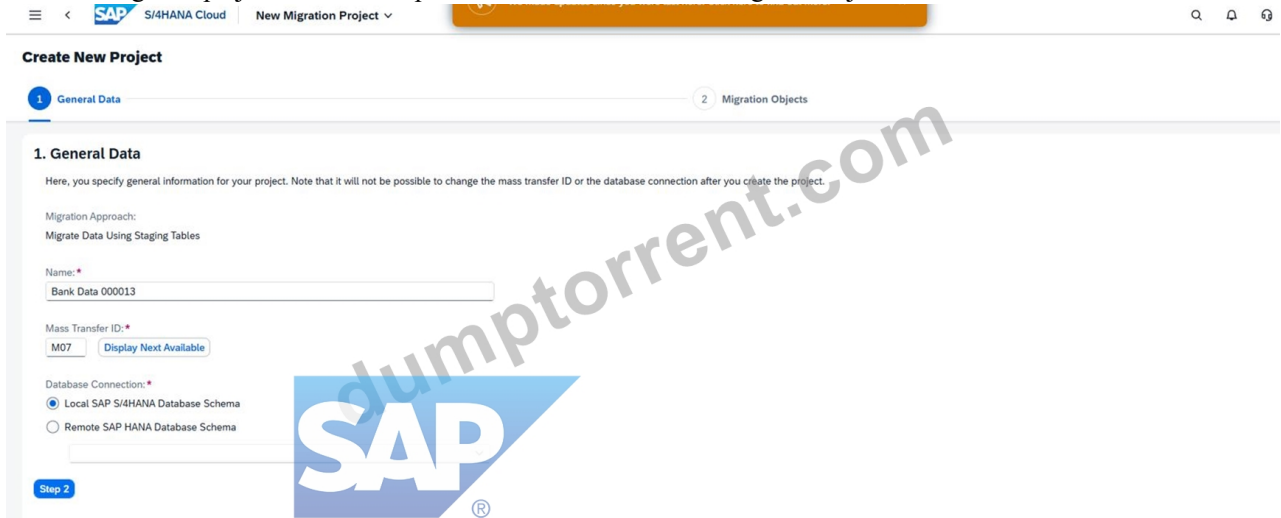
SAP S/4HANA Cloud New Migration Project

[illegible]

Create New Project

1 General Data

2 Migration Objects

1. General Data

Here, you specify general information for your project. Note that it will not be possible to change the mass transfer ID or the database connection after you create the project.

Migration Approach:
Migrate Data Using Staging Tables

Name:*
Bank Data 000013

Mass Transfer ID:*
M07 Display Next Available

Database Connection:*
Local SAP S/4HANA Database Schema
Remote SAP HANA Database Schema

Step 2

dumptorrent.com

SAP ®